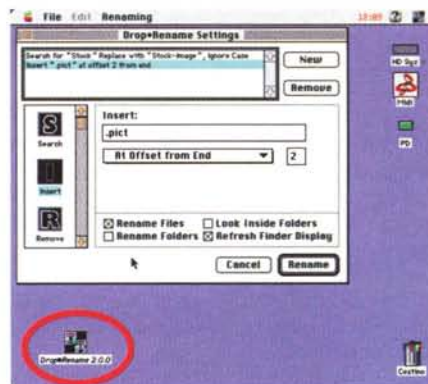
File Edit Renaming

13:09

Drop•Rename Settings

Search for "Stock" Replace with "Stock-Image", Ignore Case
Insert ".pict" at offset 2 from end

New

Remove

Search

Insert

Remove

Insert:

.pict

At Offset from End

2

☒ Rename Files ☐ Look Inside Folders
☐ Rename Folders ☒ Refresh Finder Display

Cancel

Rename

HD Sys

PD

Drop•Rename 2.0.0

Cestino